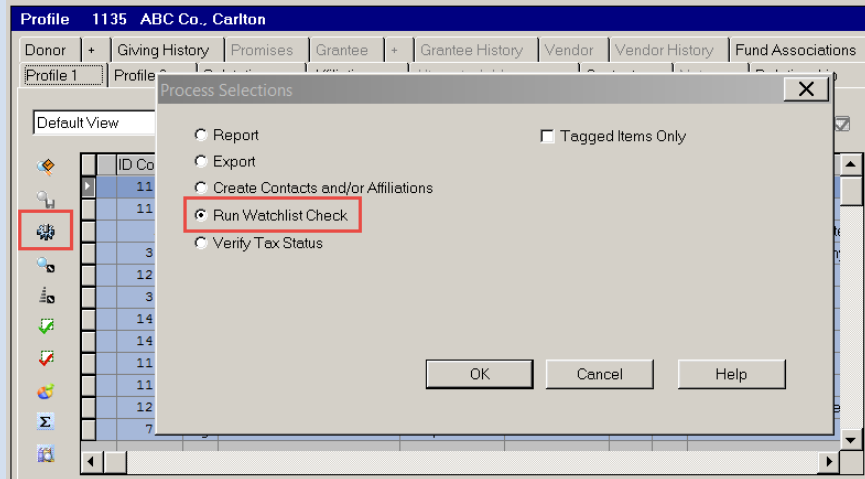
Profile 1135 ABC Co., Carlton

Donor | + | Giving History | Promises | Grantee | + | Grantee History | Vendor | Vendor History | Fund Associations

Profile 1 | Profile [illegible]

Default View

ID Co

11
11

3
12
3
14
14
11
11
12
7

Process Selections

Report
Export
Create Contacts and/or Affiliations
Run Watchlist Check
Verify Tax Status

Tagged Items Only

OK
Cancel
Help